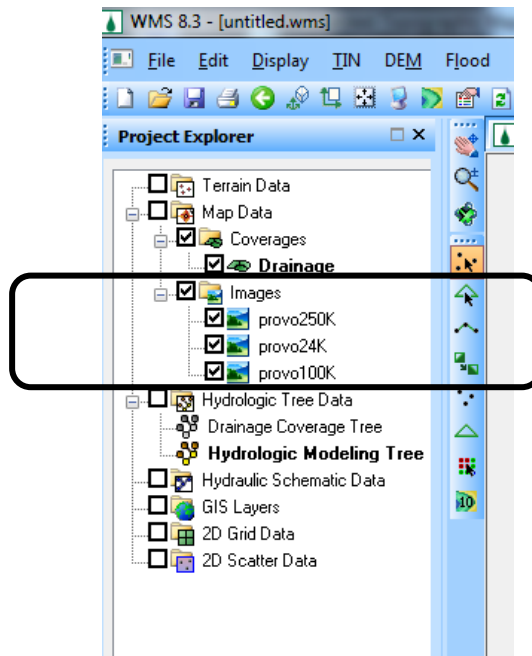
WMS 8.3 - [untitled.wms]

File Edit Display TIN DEM Flood

Project Explorer

Terrain Data
Map Data
Coverages
Drainage
Images
provo250K
provo24K
provo100K
Hydrologic Tree Data
Drainage Coverage Tree
Hydrologic Modeling Tree
Hydraulic Schematic Data
GIS Layers
2D Grid Data
2D Scatter Data